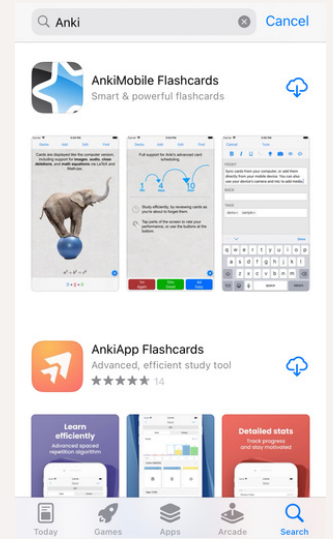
Anki

Cancel

AnkiMobile Flashcards

Smart & powerful flashcards

AnkiApp Flashcards

Advanced, efficient study tool

14

Learn efficiently

Advanced spaced repetition algorithm

Detailed stats

Track progress and stay motivated

Today

Games

Apps

Arcade

Search